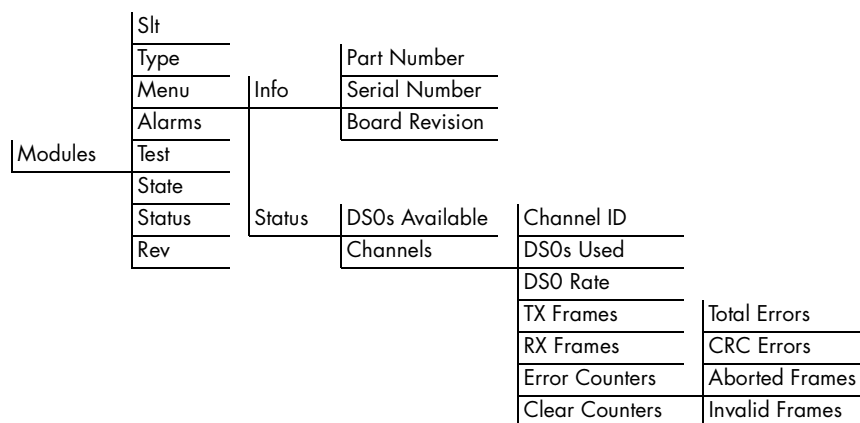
Modules

Slt
Type
Menu
Alarms
Test
State
Status
Rev

Info

Part Number
Serial Number
Board Revision

Status

DS0s Available
Channels

Channel ID
DS0s Used
DS0 Rate
TX Frames
RX Frames
Error Counters
Clear Counters

Total Errors
CRC Errors
Aborted Frames
Invalid Frames